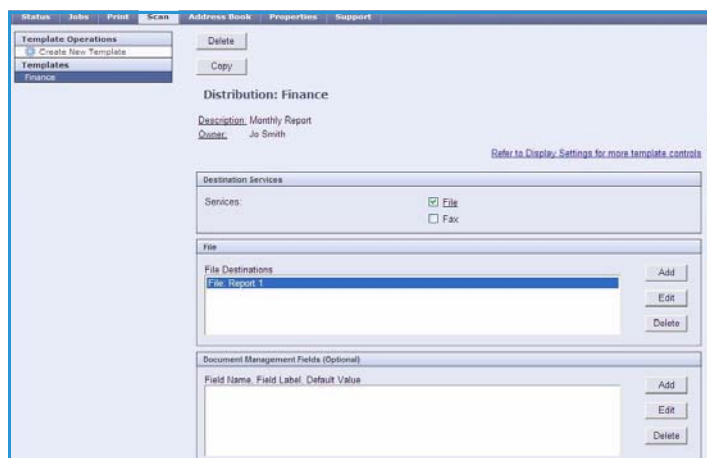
Status | Jobs | Print | Scan | Address Book | Properties | Support

Template Operations
Create New Template
Templates
Finance

Delete

Copy

Distribution: Finance

Description: Monthly Report
Owner: Jo Smith

Refer to Display Settings for more template controls

Destination Services

Services:
☑ File
☐ Fax

File

File Destinations
File: Report 1

Add
Edit
Delete

Document Management Fields (Optional)

Field Name, Field Label, Default Value

Add
Edit
Delete